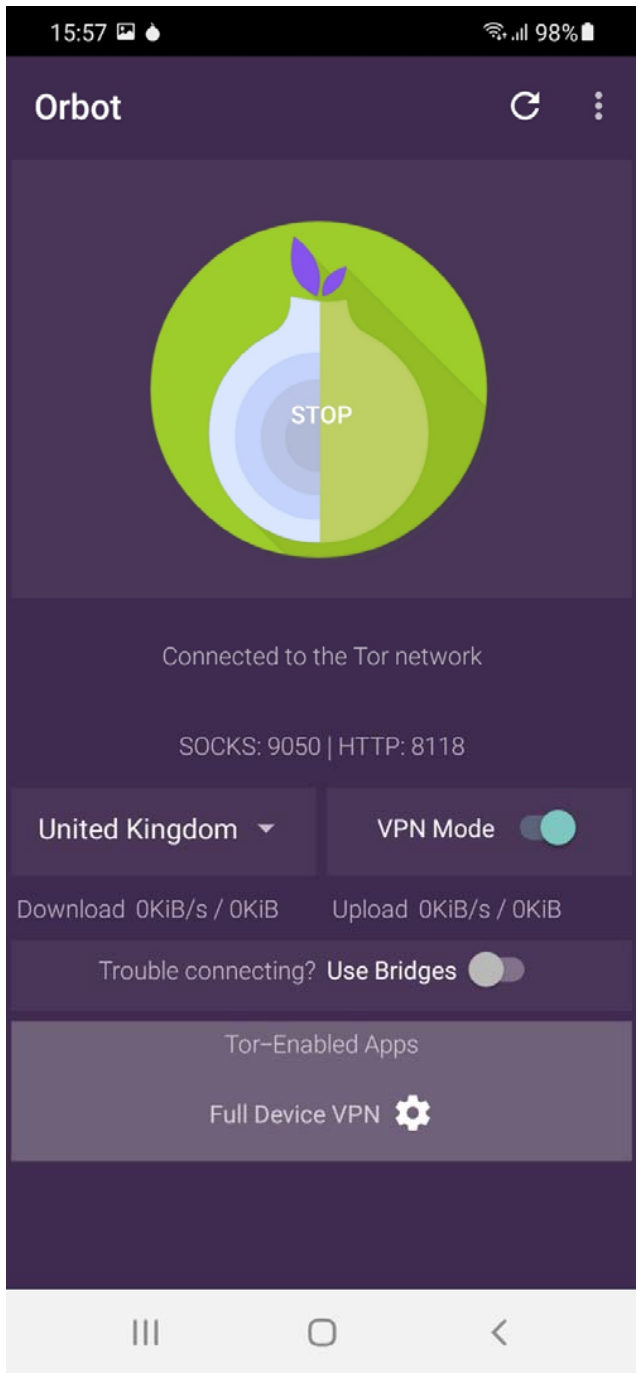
15:57

98%

Orbot

STOP

Connected to the Tor network

SOCKS: 9050 | HTTP: 8118

United Kingdom

VPN Mode

Download 0KiB/s / 0KiB

Upload 0KiB/s / 0KiB

Trouble connecting? Use Bridges

Tor–Enabled Apps

Full Device VPN